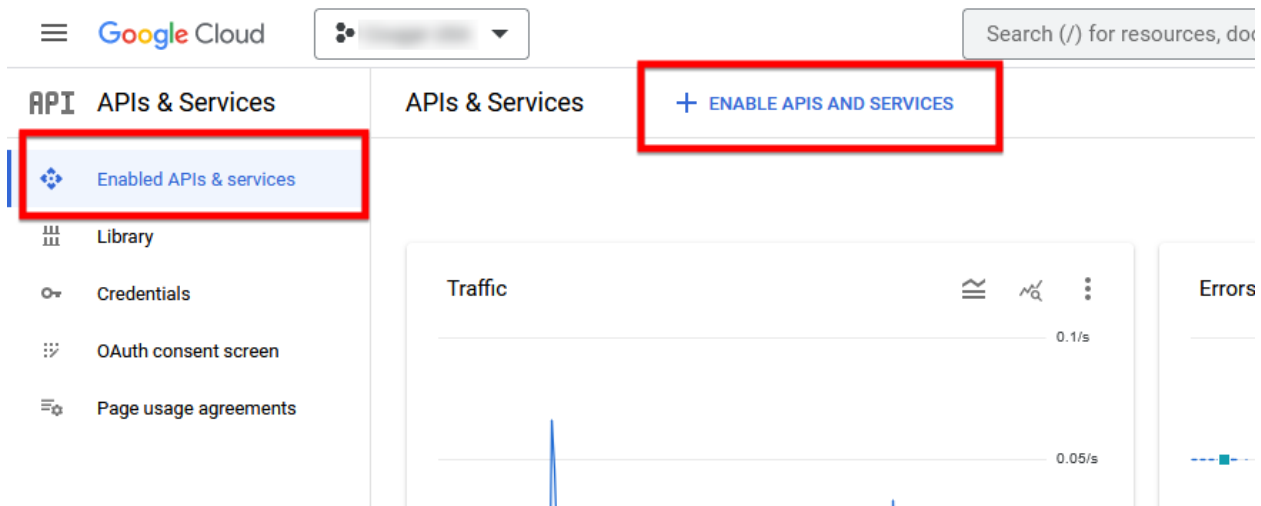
Google Cloud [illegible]

Search (/) for resources, doc

API APIs & Services

Enabled APIs & services

Library

Credentials

OAuth consent screen

Page usage agreements

APIs & Services

+ ENABLE APIS AND SERVICES

Traffic

0.1/s

0.05/s

Errors